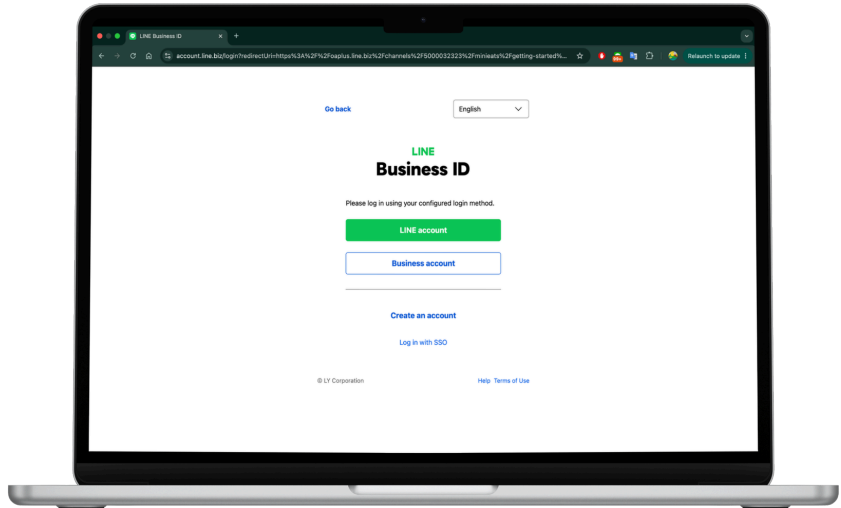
LINE Business ID

account.line.biz/login?redirectUri=https%3A%2F%2Foaplus.line.biz%2Fchannels%2F5000032323%2Fminieats%2Fgetting-started%...

Relaunch to update

Go back

English

LINE
Business ID

Please log in using your configured login method.

LINE account

Business account

Create an account

Log in with SSO

© LY Corporation

Help Terms of Use